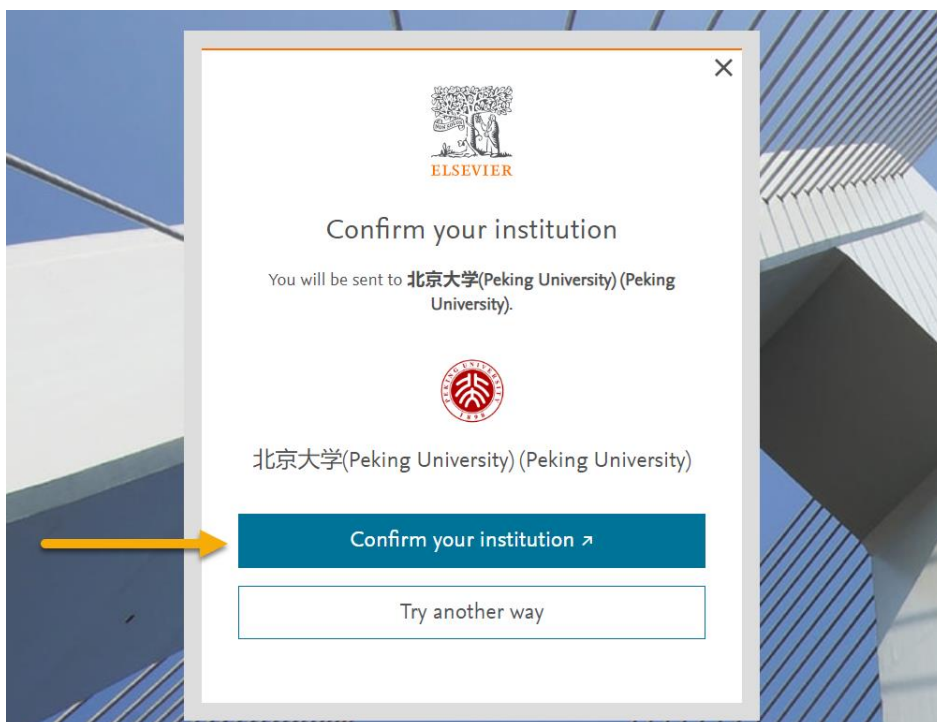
×

ELSEVIER

Confirm your institution

You will be sent to **北京大学(Peking University) (Peking University)**.

北京大学(Peking University) (Peking University)

Confirm your institution ↗

Try another way